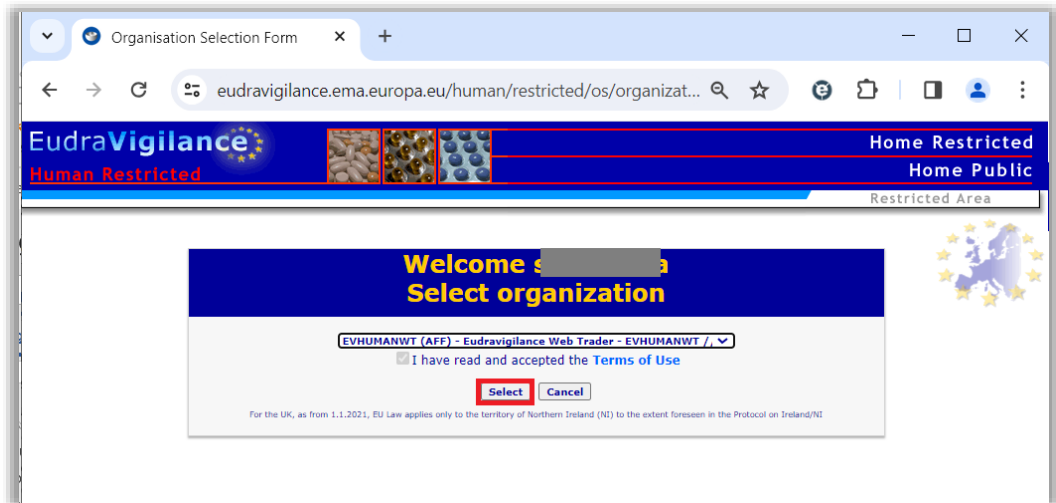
Organisation Selection Form

eudravigilance.ema.europa.eu/human/restricted/os/organizat...

EudraVigilance
Human Restricted

Home Restricted
Home Public
Restricted Area

Welcome s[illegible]a
Select organization

EVHUMANWT (AFF) - Eudravigilance Web Trader - EVHUMANWT /

I have read and accepted the Terms of Use

Select Cancel

For the UK, as from 1.1.2021, EU Law applies only to the territory of Northern Ireland (NI) to the extent foreseen in the Protocol on Ireland/NI